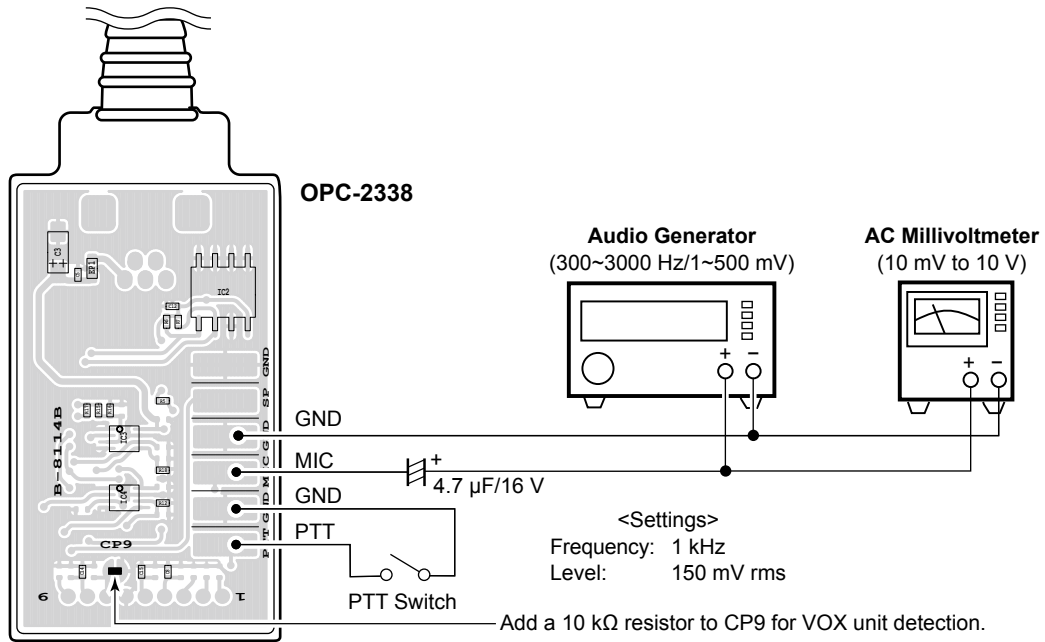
OPC-2338

Audio Generator
(300~3000 Hz/1~500 mV)

AC Millivoltmeter
(10 mV to 10 V)

GND
SP
D
G
M
G
P
T

GND
MIC
GND
PTT

+
4.7 µF/16 V

+ −
+ −

<Settings>
Frequency: 1 kHz
Level: 150 mV rms

PTT Switch

B-8114B
CP9
IC2
9
1

Add a 10 kΩ resistor to CP9 for VOX unit detection.